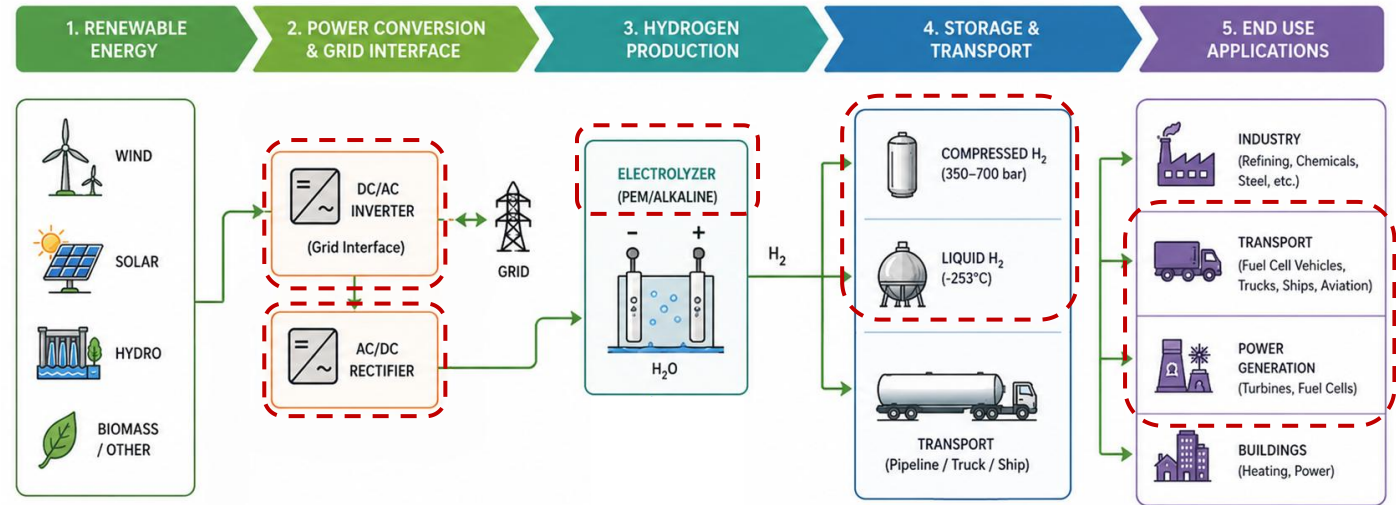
1. RENEWABLE ENERGY

2. POWER CONVERSION & GRID INTERFACE

3. HYDROGEN PRODUCTION

4. STORAGE & TRANSPORT

5. END USE APPLICATIONS

WIND

SOLAR

HYDRO

BIOMASS / OTHER

DC/AC INVERTER

(Grid Interface)

GRID

AC/DC RECTIFIER

ELECTROLYZER

(PEM/ALKALINE)

−

+

$H_2O$

$H_2$

COMPRESSED $H_2$

(350–700 bar)

LIQUID $H_2$

(-253°C)

TRANSPORT

(Pipeline / Truck / Ship)

INDUSTRY

(Refining, Chemicals, Steel, etc.)

TRANSPORT

(Fuel Cell Vehicles, Trucks, Ships, Aviation)

POWER GENERATION

(Turbines, Fuel Cells)

BUILDINGS

(Heating, Power)